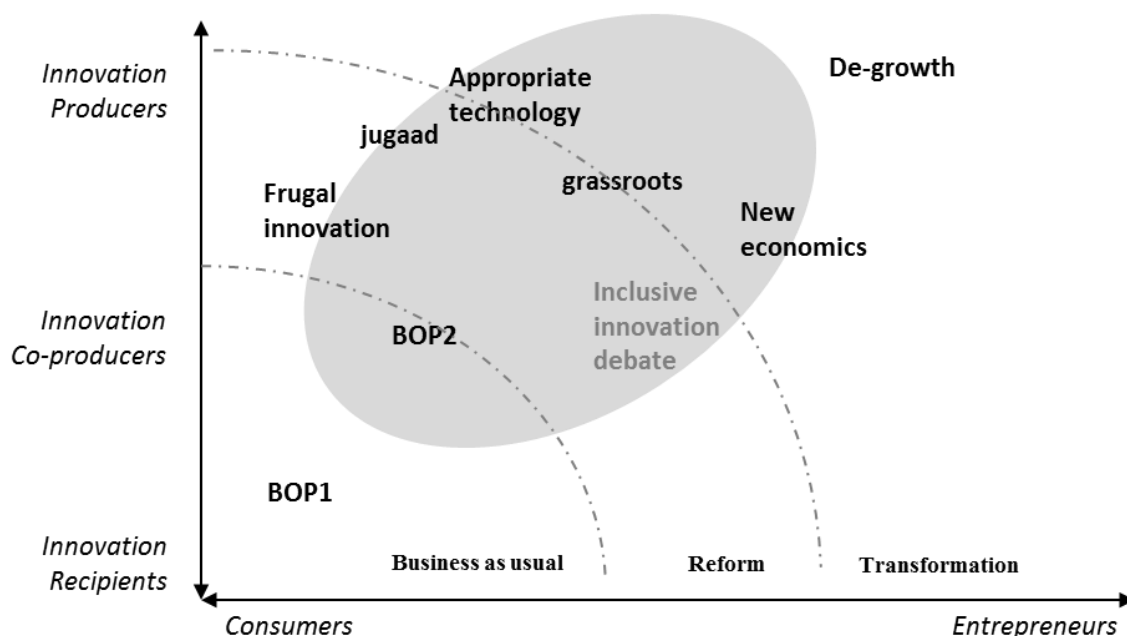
Innovation Producers

Innovation Co-producers

Innovation Recipients

Appropriate technology

De-growth

jugaad

grassroots

Frugal innovation

New economics

Inclusive innovation debate

BOP2

BOP1

Business as usual

Reform

Transformation

Consumers

Entrepreneurs